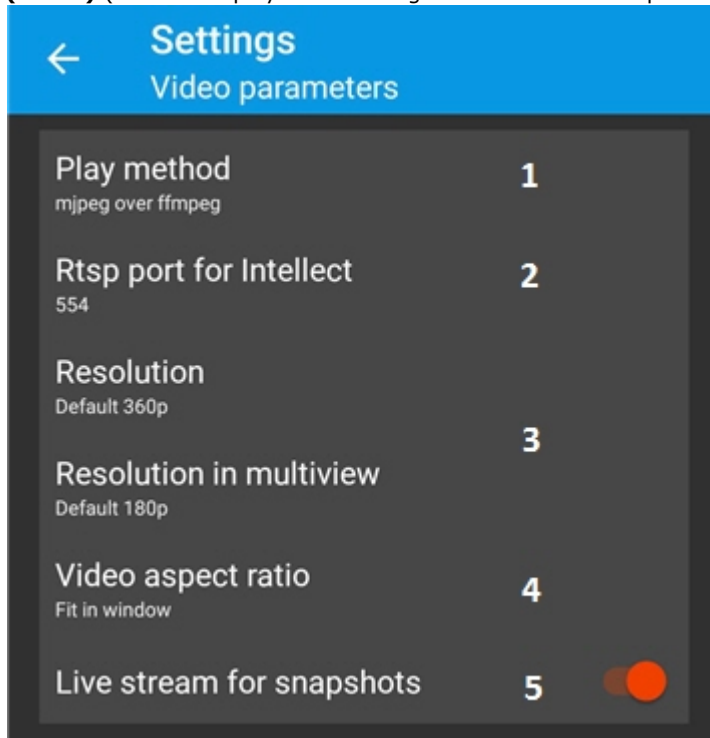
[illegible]

Settings
Video parameters

Play method
mjpeg over ffmpeg
1

Rtsp port for Intellect
554
2

Resolution
Default 360p

3

Resolution in multiview
Default 180p

Video aspect ratio
Fit in window
4

Live stream for snapshots
5